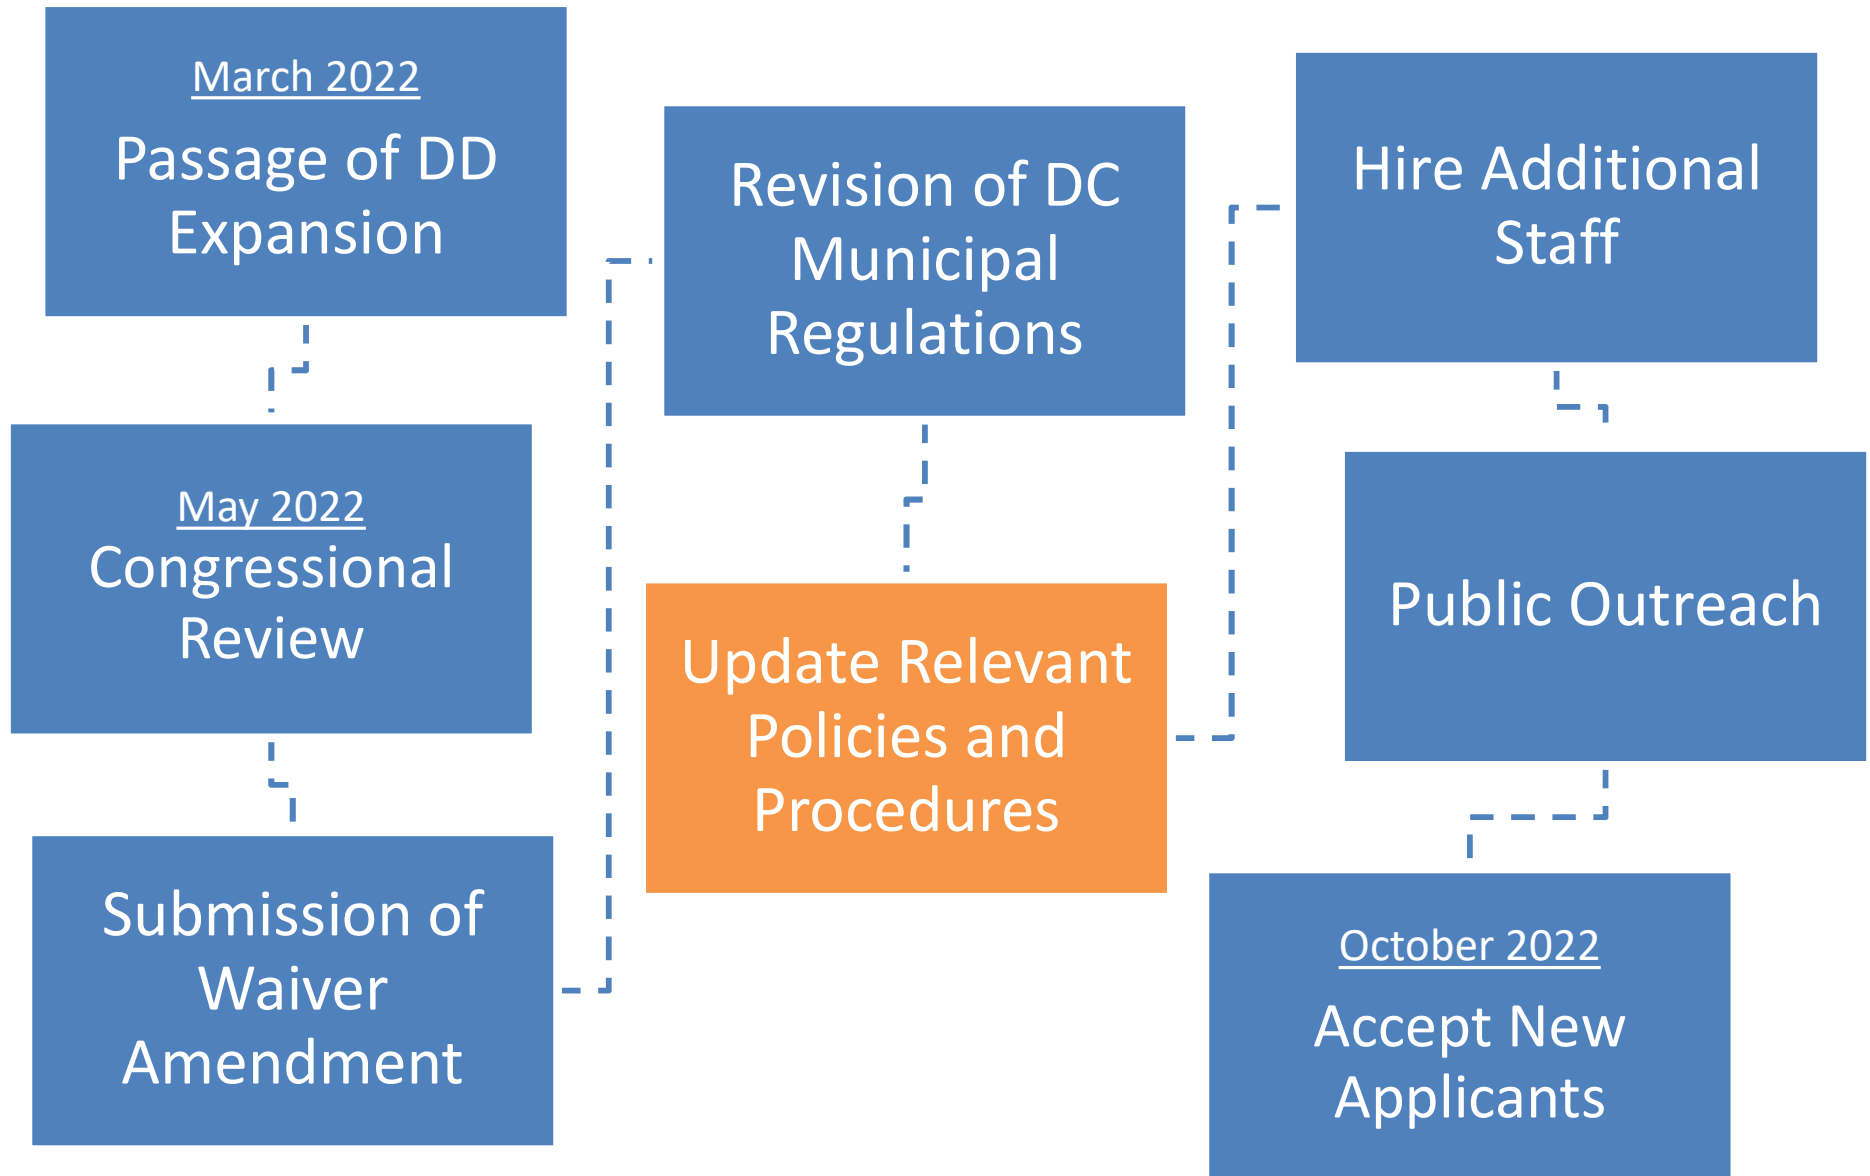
March 2022
Passage of DD Expansion

May 2022
Congressional Review

Submission of Waiver Amendment

Revision of DC Municipal Regulations

Update Relevant Policies and Procedures

Hire Additional Staff

Public Outreach

October 2022
Accept New Applicants